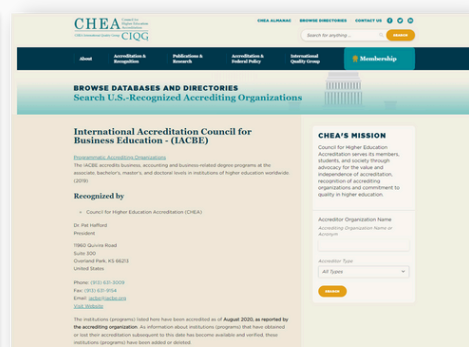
CHEA Council for Higher Education Accreditation
CHEA International Quality Group CIQG

CHEA ALMANAC   BROWSE DIRECTORIES   CONTACT US

Search for anything...   SEARCH

About   Accreditation & Recognition   Publications & Research   Accreditation & Federal Policy   International Quality Group   Membership

BROWSE DATABASES AND DIRECTORIES
Search U.S.-Recognized Accrediting Organizations

International Accreditation Council for Business Education - (IACBE)

Programmatic Accrediting Organizations
The IACBE accredits business, accounting and business-related degree programs at the associate, bachelor's, master's, and doctoral levels in institutions of higher education worldwide (2019)

Recognized by

• Council for Higher Education Accreditation (CHEA)

Dr. Phil Hefford
President

11960 Quivira Road
Suite 300
Overland Park, KS 66213
United States

Phone: (913) 631-3009
Fax: (913) 631-9154
Email: iacbe@iacbe.org
Visit Website

The institutions (programs) listed here have been accredited as of August 2020, as reported by the accrediting organization. As information about institutions (programs) that have obtained or lost their accreditation subsequent to this date has become available and verified, these institutions (programs) have been added or deleted.

CHEA'S MISSION

Council for Higher Education Accreditation serves its members, students, and society through advocacy for the value and independence of accreditation, recognition of accrediting organizations and commitment to quality in higher education.

Accreditor Organization Name
Accrediting Organization Name or Acronym

Accreditor Type
All Types

SEARCH